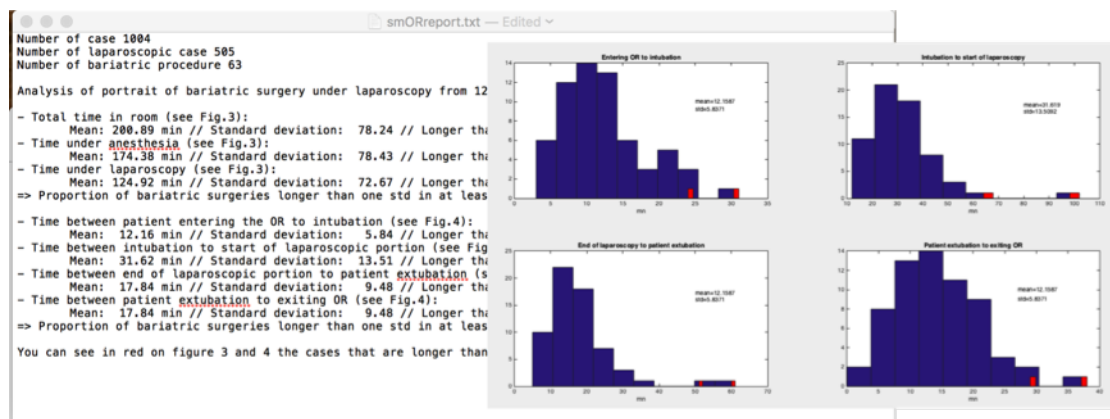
smORreport.txt — Edited

Number of case 1004
Number of laparoscopic case 505
Number of bariatric procedure 63

Analysis of portrait of bariatric surgery under laparoscopy from 12

- Total time in room (see Fig.3):
Mean: 200.89 min // Standard deviation: 78.24 // Longer tha
- Time under anesthesia (see Fig.3):
Mean: 174.38 min // Standard deviation: 78.43 // Longer tha
- Time under laparoscopy (see Fig.3):
Mean: 124.92 min // Standard deviation: 72.67 // Longer tha
=> Proportion of bariatric surgeries longer than one std in at leas

- Time between patient entering the OR to intubation (see Fig.4):
Mean: 12.16 min // Standard deviation: 5.84 // Longer tha
- Time between intubation to start of laparoscopic portion (see Fig
Mean: 31.62 min // Standard deviation: 13.51 // Longer tha
- Time between end of laparoscopic portion to patient extubation (s
Mean: 17.84 min // Standard deviation: 9.48 // Longer tha
- Time between patient extubation to exiting OR (see Fig.4):
Mean: 17.84 min // Standard deviation: 9.48 // Longer tha
=> Proportion of bariatric surgeries longer than one std in at leas

You can see in red on figure 3 and 4 the cases that are longer than

Entering OR to intubation
mean=12.1587
std=5.8371
min

Intubation to start of laparoscopy
mean=31.619
std=13.5062
min

End of laparoscopy to patient extubation
mean=12.1587
std=5.8371
min

Patient extubation to exiting OR
mean=12.1587
std=5.8371
min